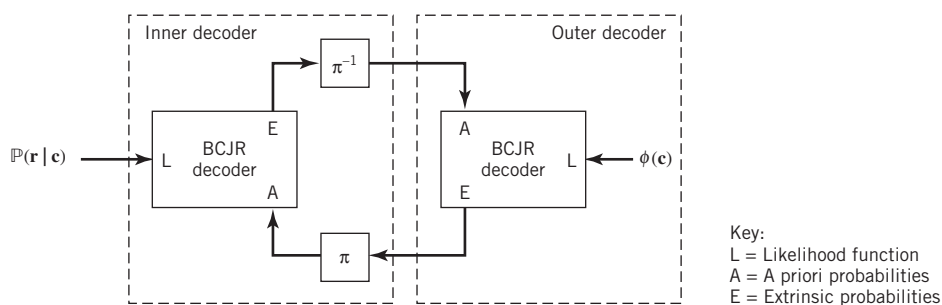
Inner decoder

Outer decoder

$\pi^{-1}$

$\mathbb{P}(\mathbf{r} \mid \mathbf{c})$

L

BCJR decoder

E

A

A

BCJR decoder

L

E

$\phi(\mathbf{c})$

$\pi$

Key:
L = Likelihood function
A = A priori probabilities
E = Extrinsic probabilities